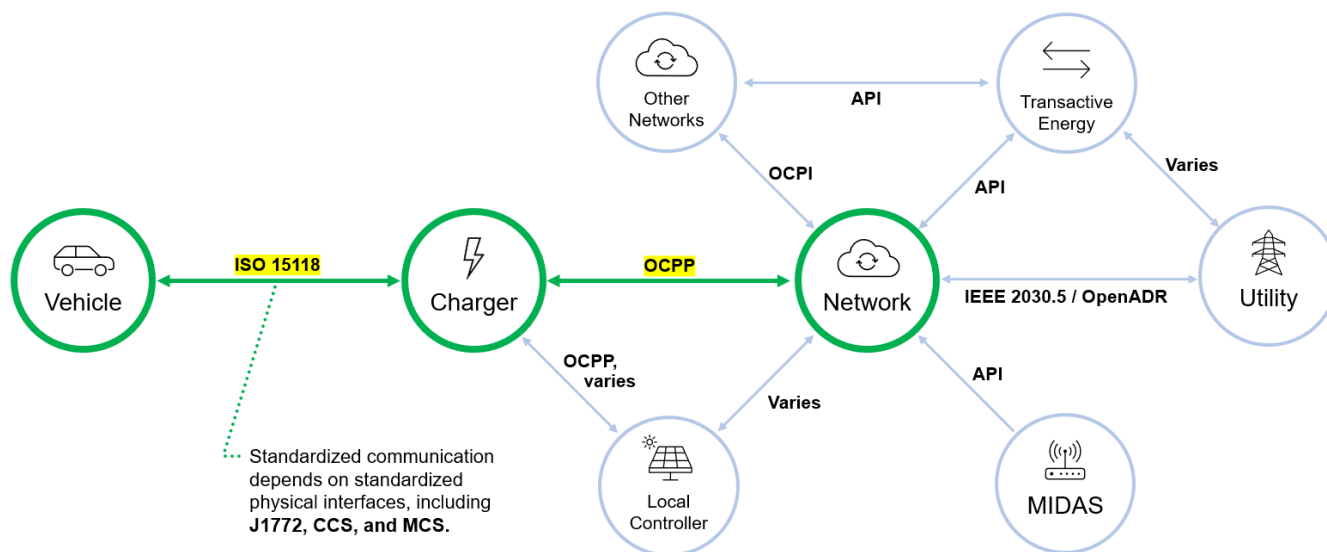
Other Networks

API

Transactive Energy

OCPI

API

Varies

Vehicle

ISO 15118

Charger

OCPP

Network

IEEE 2030.5 / OpenADR

Utility

OCPP, varies

Varies

API

Standardized communication depends on standardized physical interfaces, including **J1772, CCS, and MCS.**

Local Controller

MIDAS